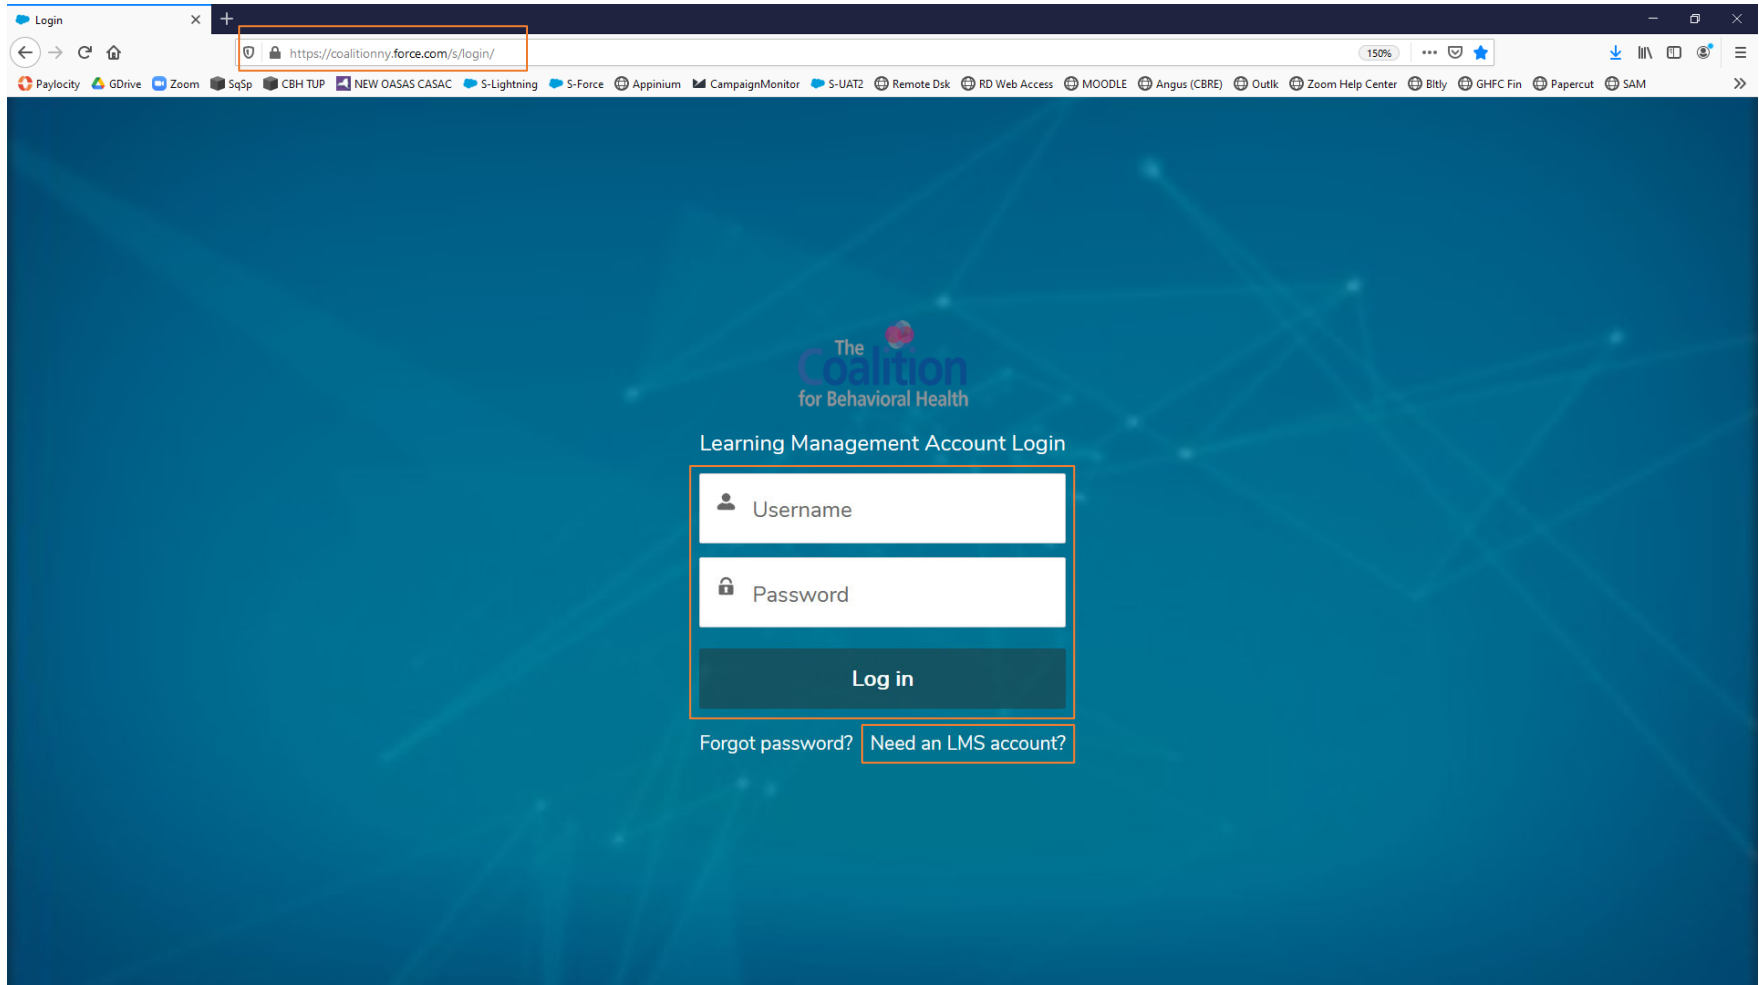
Login

https://coalitionny.force.com/s/login/

150%

Paylocity GDrive Zoom SqSp CBH TUP NEW OASAS CASAC S-Lightning S-Force Appinium CampaignMonitor S-UAT2 Remote Dsk RD Web Access MOODLE Angus (CBRE) Outlk Zoom Help Center Bltly GHFC Fin Papercut SAM

The Coalition for Behavioral Health

Learning Management Account Login

Username

Password

Log in

Forgot password? Need an LMS account?